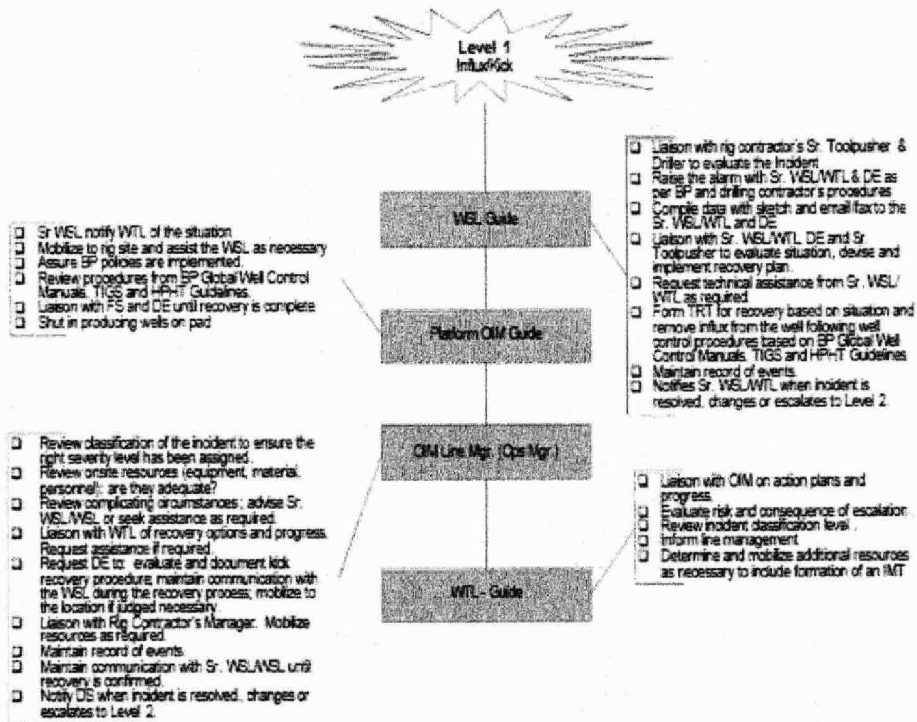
Level 1
Influx/Kick

WSL Guide

Platform OIM Guide

OIM Line Mgr. (Ops Mgr.)

WTL - Guide

❑ Liaison with rig contractor's Sr. Toolpusher & Driller to evaluate the incident
❑ Raise the alarm with Sr. WSL/WFL & DE as per BP and drilling contractor's procedures
❑ Compile data with sketch and email/fax to the Sr. WSL/WTL and DE
❑ Liaison with Sr. WSL/WTL, DE and Sr. Toolpusher to evaluate situation, devise and implement recovery plan.
❑ Request technical assistance from Sr. WSL/WTL as required
❑ Form TRT for recovery based on situation and remove influx from the well following well control procedures based on BP Global Well Control Manuals, TIGS and HPHT Guidelines
❑ Maintain record of events.
❑ Notifies Sr. WSL/WTL when incident is resolved, changes or escalates to Level 2.

❑ Sr WSL notify WTL of the situation
❑ Mobilize to rig site and assist the WSL as necessary
❑ Assure BP policies are implemented.
❑ Review procedures from BP Global Well Control Manuals, TIGS and HPHT Guidelines.
❑ Liaison with PS and DE until recovery is complete
❑ Shut in producing wells on pad

❑ Review classification of the incident to ensure the right severity level has been assigned.
❑ Review onsite resources (equipment, material, personnel): are they adequate?
❑ Review complicating circumstances; advise Sr. WSL/WSL or seek assistance as required.
❑ Liaison with WTL of recovery options and progress. Request assistance if required.
❑ Request DE to: evaluate and document kick recovery procedure, maintain communication with the WSL during the recovery process; mobilize to the location if judged necessary.
❑ Liaison with Rig Contractor's Manager. Mobilize resources as required.
❑ Maintain record of events.
❑ Maintain communication with Sr. WSL/WSL until recovery is confirmed.
❑ Notify DS when incident is resolved, changes or escalates to Level 2.

❑ Liaison with OIM on action plans and progress.
❑ Evaluate risk and consequence of escalation.
❑ Review incident classification level.
❑ Inform line management
❑ Determine and mobilize additional resources as necessary to include formation of an IMT